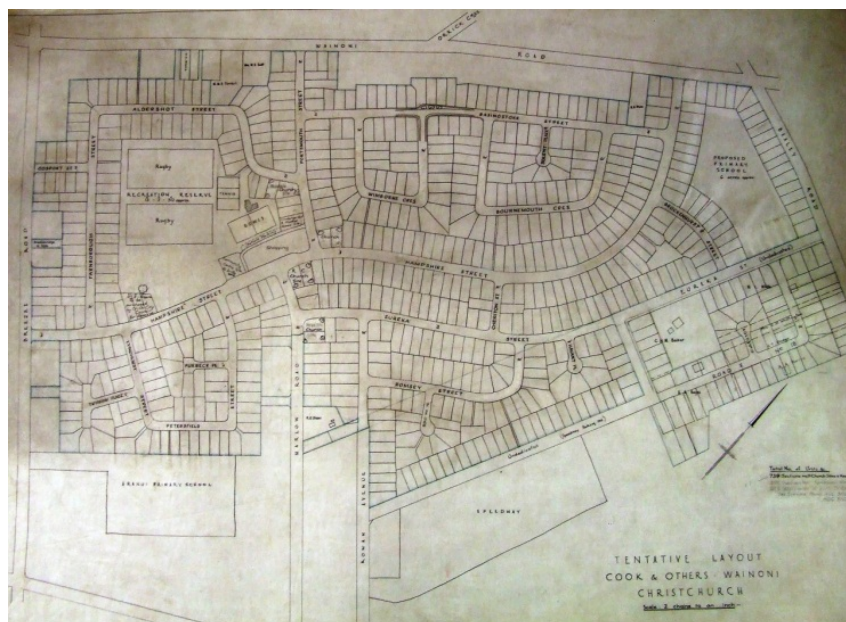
WAINONI ROAD

ALDERSHOT STREET

PORTSMOUTH STREET

BASINGSTOKE STREET

GOSPORT ST

Rugby

RECREATION RESERVE

Rugby

WINDSOR CRES

BOURNEMOUTH CRES

FRAMPSHIRE PRIMARY SCHOOL

PARKSTONE ST

HAMPSHIRE STREET

EUREKA STREET

HAMPSHIRE STREET

PURBECK PL

PETERSFIELD STREET

ROMSEY STREET

BRIGHTON ST

SHOP

BRADFORD

ARANUI PRIMARY SCHOOL

AVONSIDE

AVON ROAD

SPEEDWAY

TENTATIVE LAYOUT
COOK & OTHERS - WAINONI
CHRISTCHURCH

Scale 2 chains to an inch